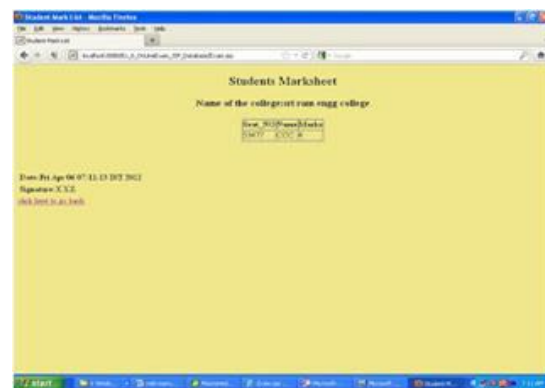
Student Mark List - Mozilla Firefox

File Edit View History Bookmarks Tools Help

Student Mark List

localhost:8080/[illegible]

Students Marksheet

Name of the college:sri ram engg college

| Seat_NO | Name | Marks |
|---|---|---|
| 23477 | CCC | 38 |

Date:Fri Apr 06 07:12:23 IST 2012

Signature:X.Y.Z.

click here to go back

start